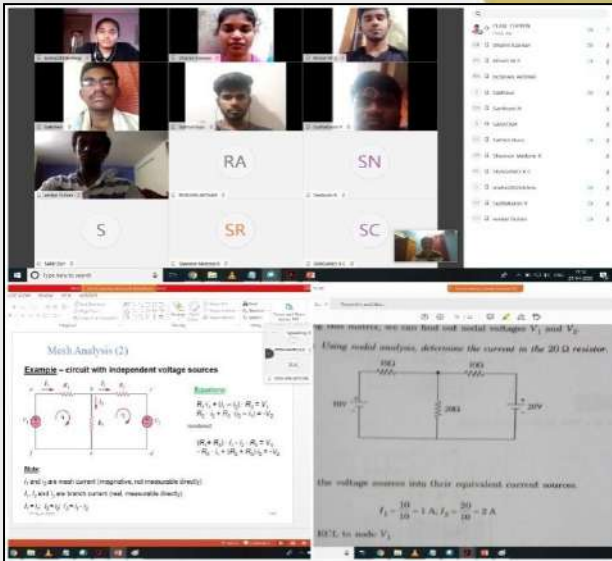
RA

SN

S

SR

SC

Type here to search

Mesh Analysis (2)

Example – circuit with independent voltage sources

Equations:

Note:

$i_1$ and $i_2$ are mesh current (imaginative, not measurable directly)

$I_1$, $I_2$ and $I_3$ are branch current (real, measurable directly)

$I_1 = i_1$; $I_2 = i_2$; $I_3 = i_1 - i_2$

this matrix, we can find out nodal voltages $V_1$ and $V_2$.

Using nodal analysis, determine the current in the 20 Ω resistor.

10Ω

10Ω

10V

20Ω

20V

the voltage sources into their equivalent current sources.

$I_1 = \frac{10}{10} = 1$ A; $I_2 = \frac{20}{10} = 2$ A

KCL to node $V_1$